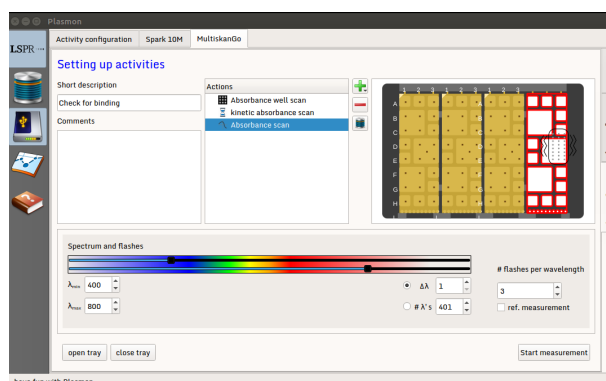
Plasmon

LSPR

Activity configuration | Spark 10M | MultiskanGo

Setting up activities

Short description

Check for binding

Comments

Actions

Absorbance well scan

kinetic absorbance scan

Absorbance scan

A
B
C
D
E
F
G
H

Spectrum and flashes

$\lambda_{min}$ 400

$\lambda_{max}$ 800

$\Delta\lambda$ 1

# $\lambda$'s 401

# flashes per wavelength

3

ref. measurement

open tray

close tray

Start measurement

have fun with Plasmon